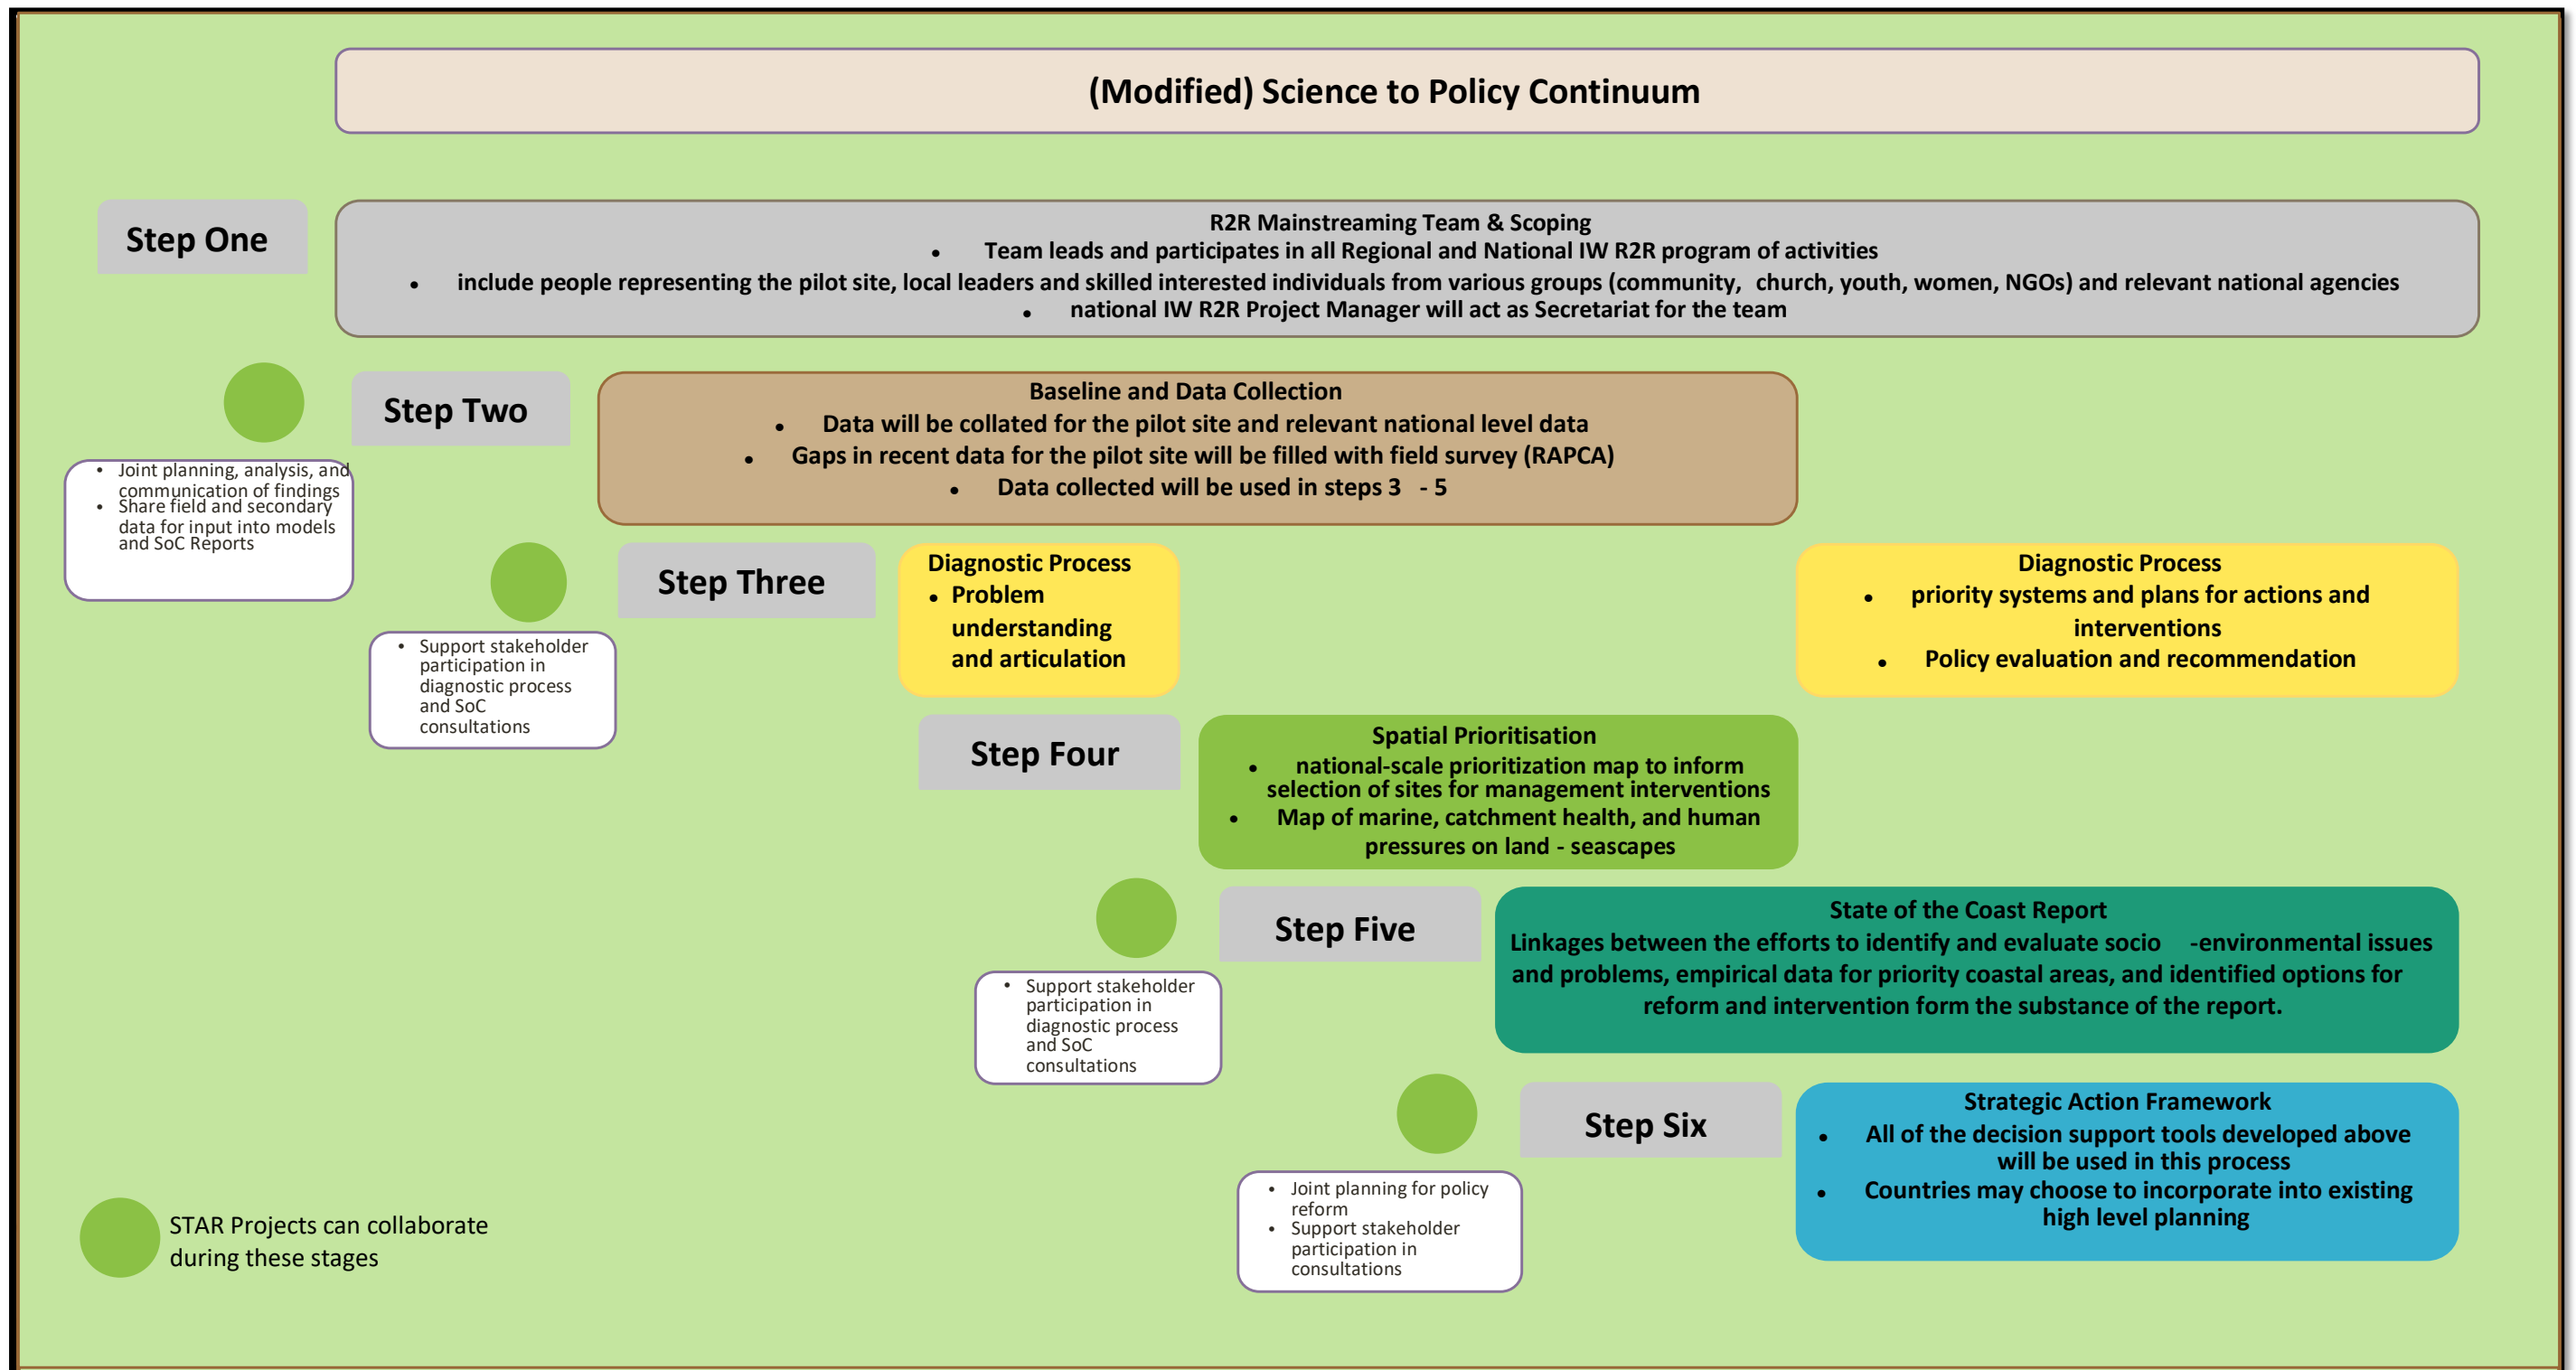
(Modified) Science to Policy Continuum

Step One

R2R Mainstreaming Team & Scoping
• Team leads and participates in all Regional and National IW R2R program of activities
• include people representing the pilot site, local leaders and skilled interested individuals from various groups (community, church, youth, women, NGOs) and relevant national agencies
• national IW R2R Project Manager will act as Secretariat for the team

Step Two

Baseline and Data Collection
• Data will be collated for the pilot site and relevant national level data
• Gaps in recent data for the pilot site will be filled with field survey (RAPCA)
• Data collected will be used in steps 3 - 5

• Joint planning, analysis, and communication of findings
• Share field and secondary data for input into models and SoC Reports

Step Three

Diagnostic Process
• Problem understanding and articulation

Diagnostic Process
• priority systems and plans for actions and interventions
• Policy evaluation and recommendation

• Support stakeholder participation in diagnostic process and SoC consultations

Step Four

Spatial Prioritisation
• national-scale prioritization map to inform selection of sites for management interventions
• Map of marine, catchment health, and human pressures on land - seascapes

Step Five

State of the Coast Report
Linkages between the efforts to identify and evaluate socio -environmental issues and problems, empirical data for priority coastal areas, and identified options for reform and intervention form the substance of the report.

• Support stakeholder participation in diagnostic process and SoC consultations

Step Six

Strategic Action Framework
• All of the decision support tools developed above will be used in this process
• Countries may choose to incorporate into existing high level planning

• Joint planning for policy reform
• Support stakeholder participation in consultations

STAR Projects can collaborate during these stages